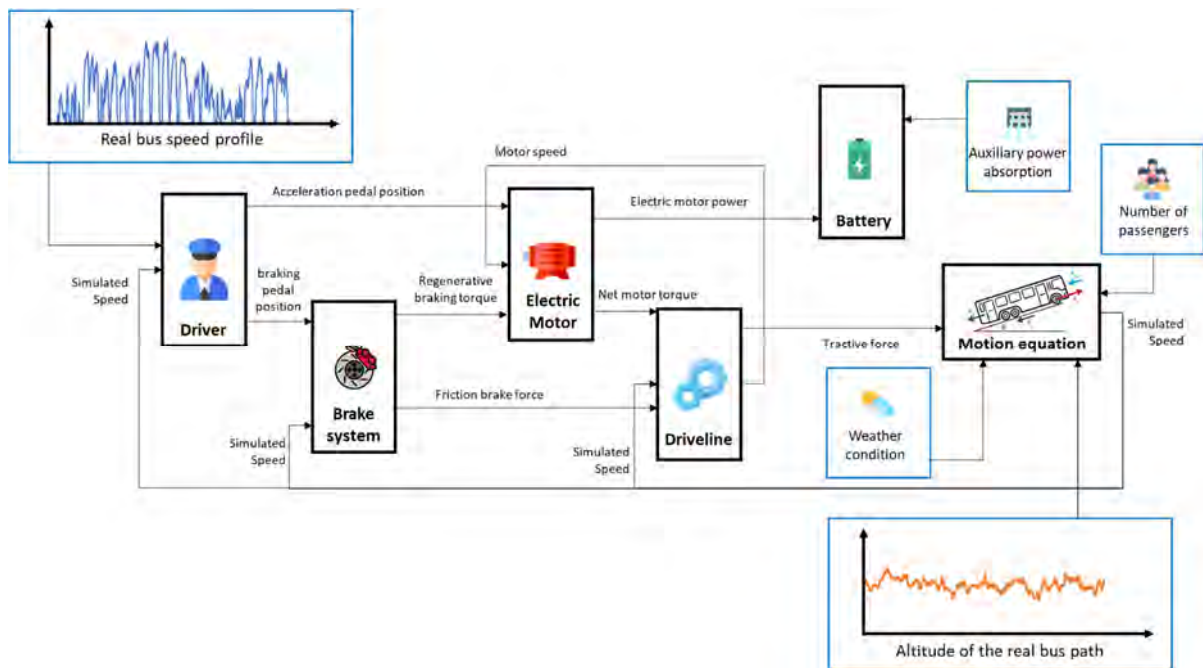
Real bus speed profile

Motor speed

Acceleration pedal position

Electric motor power

Battery

Auxiliary power absorption

Number of passengers

Simulated Speed

Driver

braking pedal position

Regenerative braking torque

Electric Motor

Net motor torque

Motion equation

Simulated Speed

Tractive force

Brake system

Friction brake force

Driveline

Weather condition

Simulated Speed

Simulated Speed

Altitude of the real bus path